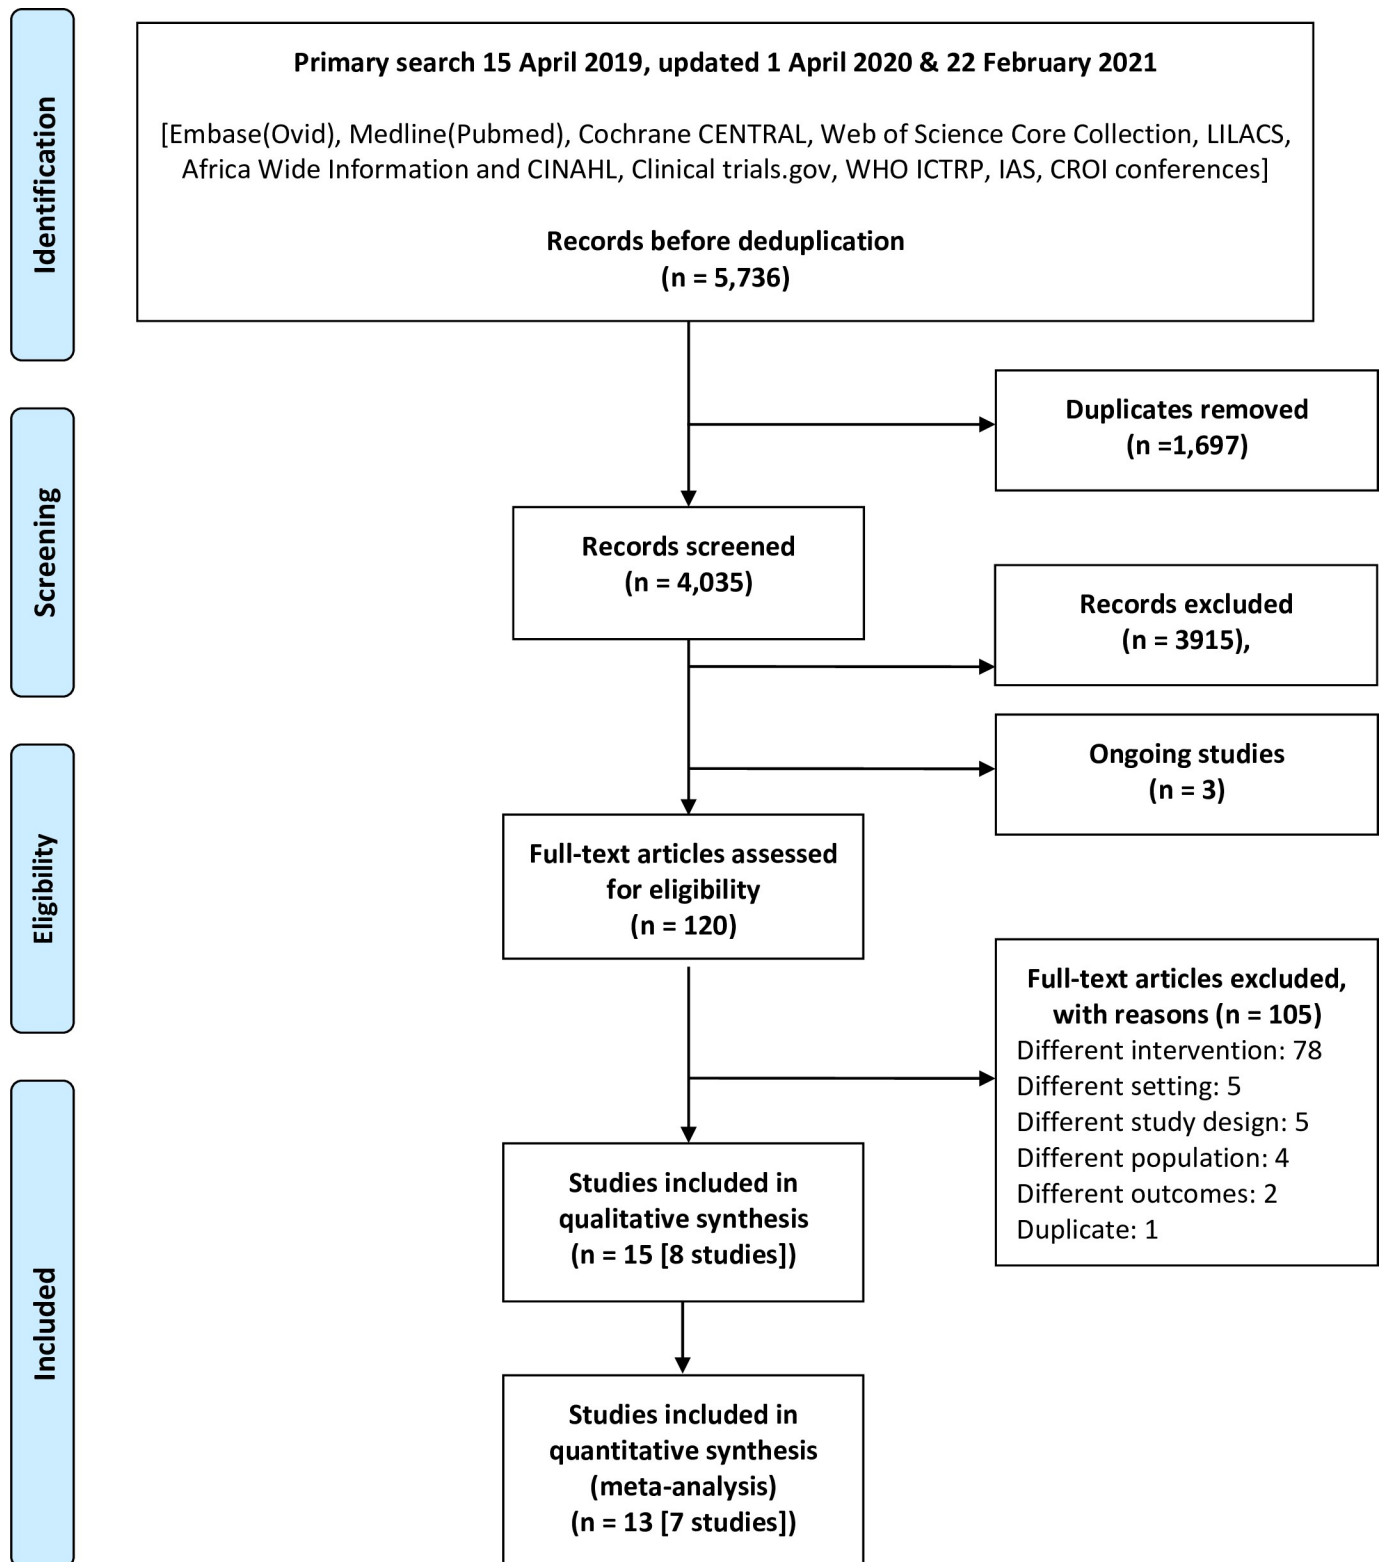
Identification

Primary search 15 April 2019, updated 1 April 2020 & 22 February 2021

[Embase(Ovid), Medline(Pubmed), Cochrane CENTRAL, Web of Science Core Collection, LILACS, Africa Wide Information and CINAHL, Clinical trials.gov, WHO ICTRP, IAS, CROI conferences]

Records before deduplication
(n = 5,736)

Screening

Duplicates removed
(n =1,697)

Records screened
(n = 4,035)

Records excluded
(n = 3915),

Eligibility

Ongoing studies
(n = 3)

Full-text articles assessed for eligibility
(n = 120)

Full-text articles excluded, with reasons (n = 105)
Different intervention: 78
Different setting: 5
Different study design: 5
Different population: 4
Different outcomes: 2
Duplicate: 1

Included

Studies included in qualitative synthesis
(n = 15 [8 studies])

Studies included in quantitative synthesis
(meta-analysis)
(n = 13 [7 studies])